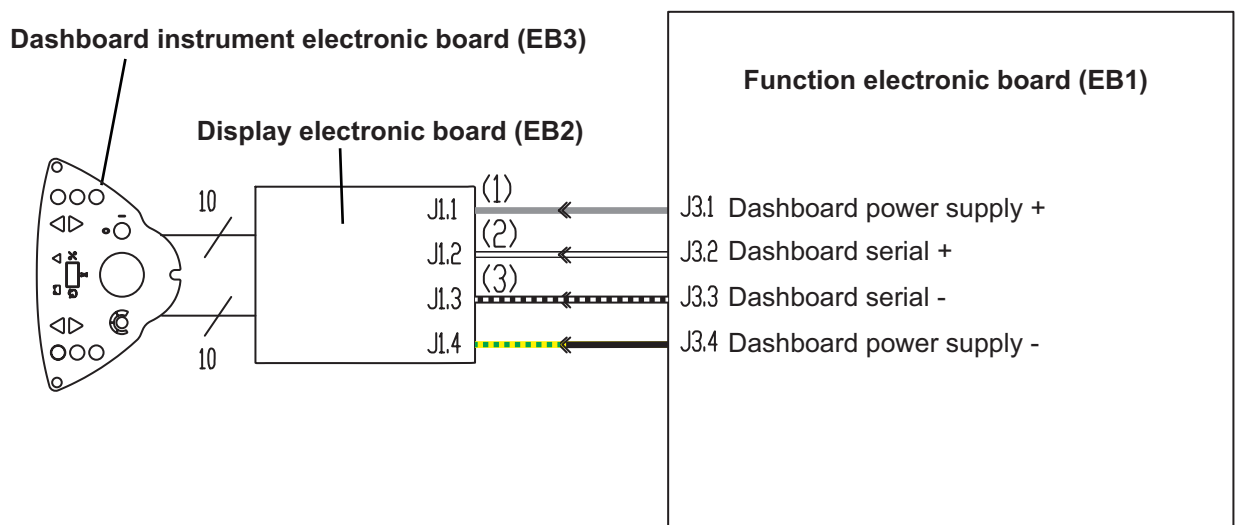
Dashboard instrument electronic board (EB3)

Display electronic board (EB2)

Function electronic board (EB1)

10

10

J1.1 (1)

J1.2 (2)

J1.3 (3)

J1.4

J3.1 Dashboard power supply +

J3.2 Dashboard serial +

J3.3 Dashboard serial -

J3.4 Dashboard power supply -